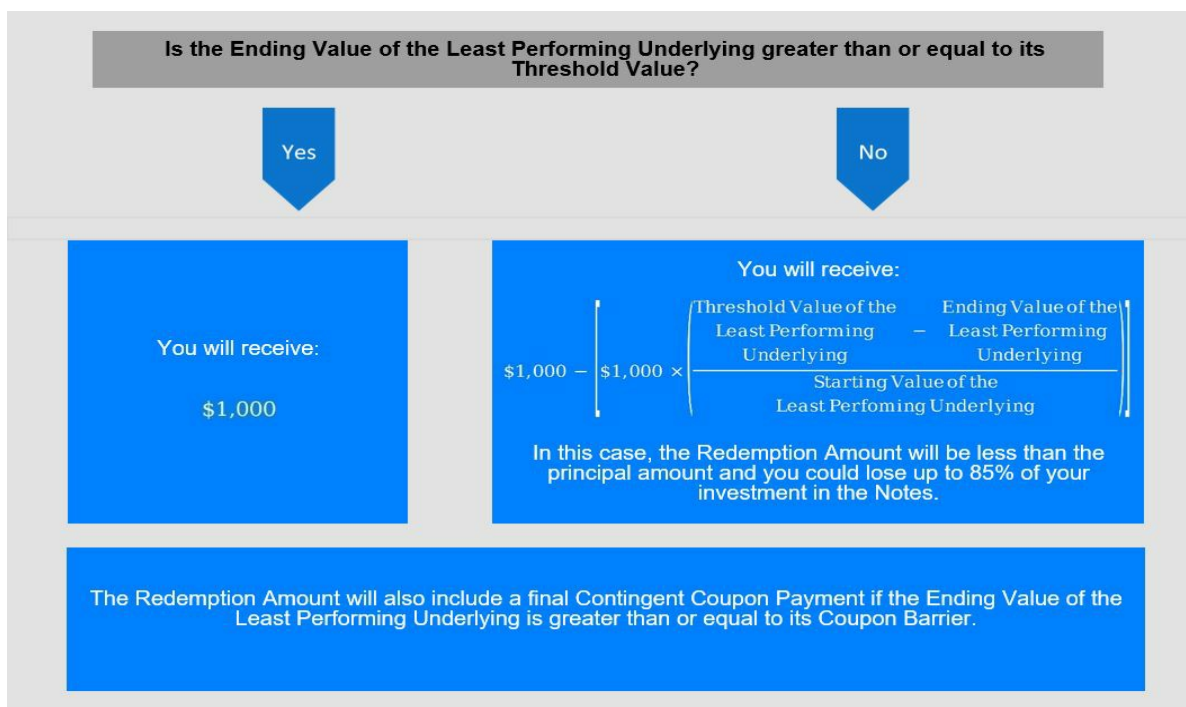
Is the Ending Value of the Least Performing Underlying greater than or equal to its Threshold Value?

Yes

No

You will receive:

\$1,000

You will receive:

$\$1,000 - \left[\$1,000 \times \left(\frac{\text{Threshold Value of the Least Performing Underlying} - \text{Ending Value of the Least Performing Underlying}}{\text{Starting Value of the Least Perfoming Underlying}}\right)\right]$

In this case, the Redemption Amount will be less than the principal amount and you could lose up to 85% of your investment in the Notes.

The Redemption Amount will also include a final Contingent Coupon Payment if the Ending Value of the Least Performing Underlying is greater than or equal to its Coupon Barrier.